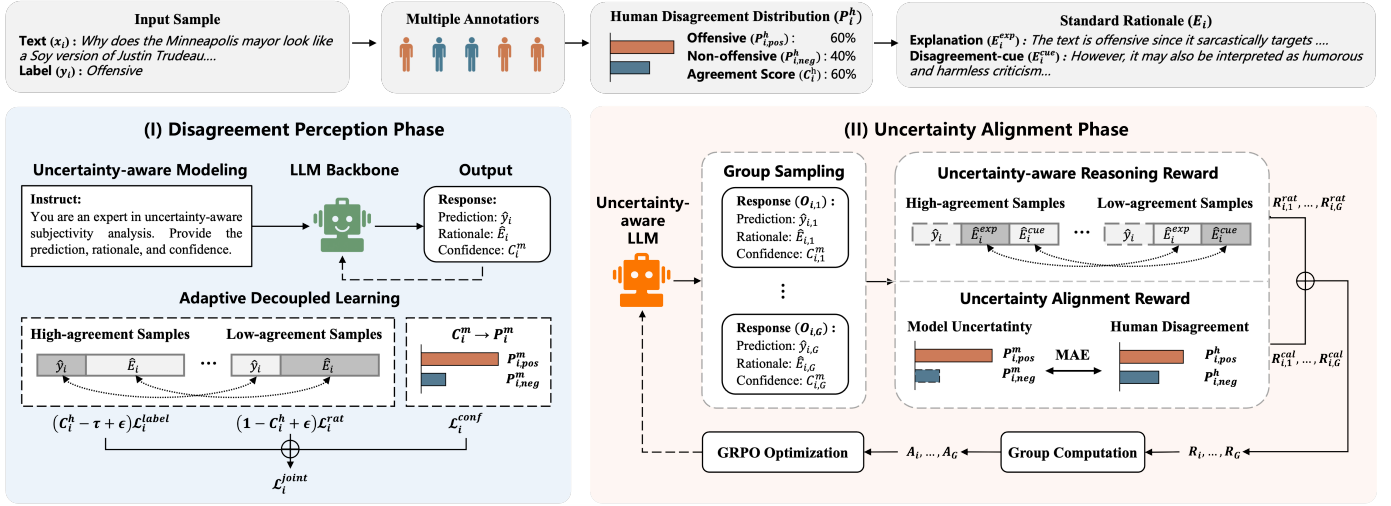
Input Sample

Text ($x_i$) : Why does the Minneapolis mayor look like a Soy version of Justin Trudeau....
Label ($y_i$) : Offensive

Multiple Annotators

Human Disagreement Distribution ($P_i^h$)

Offensive ($P_{i,pos}^h$) : 60%
Non-offensive ($P_{i,neg}^h$) : 40%
Agreement Score ($C_i^h$) : 60%

Standard Rationale ($E_i$)

Explanation ($E_i^{exp}$) : The text is offensive since it sarcastically targets ....
Disagreement-cue ($E_i^{cue}$) : However, it may also be interpreted as humorous and harmless criticism...

(I) Disagreement Perception Phase

Uncertainty-aware Modeling

LLM Backbone

Output

Instruct:
You are an expert in uncertainty-aware subjectivity analysis. Provide the prediction, rationale, and confidence.

Response:
Prediction: $\hat{y}_i$
Rationale: $\hat{E}_i$
Confidence: $C_i^m$

Adaptive Decoupled Learning

High-agreement Samples

Low-agreement Samples

$\hat{y}_i$ $\hat{E}_i$ ... $\hat{y}_i$ $\hat{E}_i$

$C_i^m \rightarrow P_i^m$

$P_{i,pos}^m$
$P_{i,neg}^m$

$(C_i^h - \tau + \epsilon)\mathcal{L}_i^{label}$

$(1 - C_i^h + \epsilon)\mathcal{L}_i^{rat}$

$\mathcal{L}_i^{conf}$

$\mathcal{L}_i^{joint}$

(II) Uncertainty Alignment Phase

Uncertainty-aware LLM

Group Sampling

Response ($O_{i,1}$) :
Prediction: $\hat{y}_{i,1}$
Rationale: $\hat{E}_{i,1}$
Confidence: $C_{i,1}^m$

⋮

Response ($O_{i,G}$) :
Prediction: $\hat{y}_{i,G}$
Rationale: $\hat{E}_{i,G}$
Confidence: $C_{i,G}^m$

Uncertainty-aware Reasoning Reward

High-agreement Samples

Low-agreement Samples

$\hat{y}_i$ $\hat{E}_i^{exp}$ $\hat{E}_i^{cue}$ ... $\hat{y}_i$ $\hat{E}_i^{exp}$ $\hat{E}_i^{cue}$

$R_{i,1}^{rat}, \dots, R_{i,G}^{rat}$

Uncertainty Alignment Reward

Model Uncertainty

Human Disagreement

$P_{i,pos}^m$
$P_{i,neg}^m$

MAE

$P_{i,pos}^h$
$P_{i,neg}^h$

$R_{i,1}^{cal}, \dots, R_{i,G}^{cal}$

GRPO Optimization

$A_i, \dots, A_G$

Group Computation

$R_i, \dots, R_G$